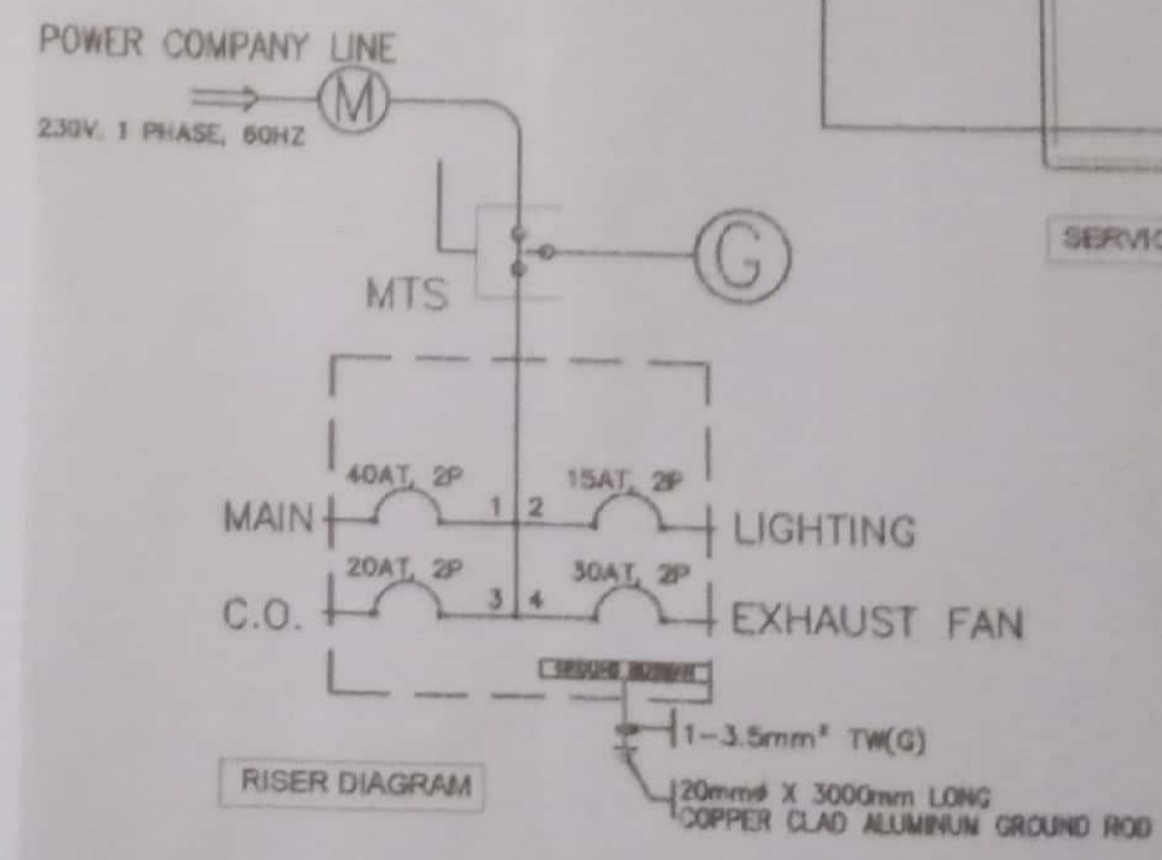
POWER COMPANY LINE

230V, 1 PHASE, 60HZ

M

G

MTS

SERVIC

40AT, 2P

15AT, 2P

MAIN

1

2

LIGHTING

20AT, 2P

30AT, 2P

C.O.

3

4

EXHAUST FAN

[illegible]

1-3.5mm² TW(G)

RISER DIAGRAM

20mmø X 3000mm LONG COPPER CLAD ALUMINUM GROUND ROD